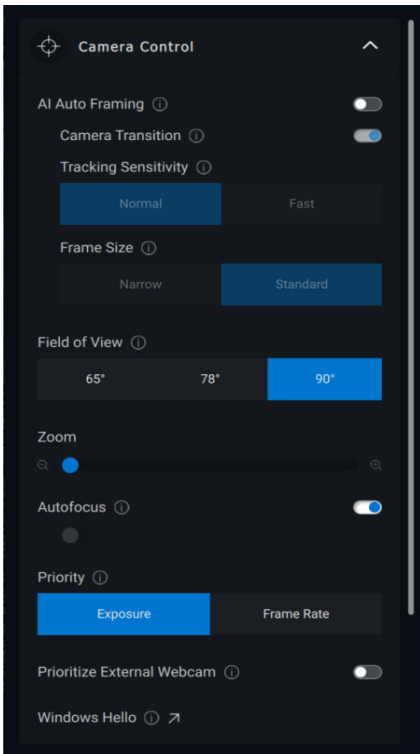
Camera Control

AI Auto Framing ⓘ

Camera Transition ⓘ

Tracking Sensitivity ⓘ

Normal

Fast

Frame Size ⓘ

Narrow

Standard

Field of View ⓘ

65°

78°

90°

Zoom

Autofocus ⓘ

Priority ⓘ

Exposure

Frame Rate

Prioritize External Webcam ⓘ

Windows Hello ⓘ ↗